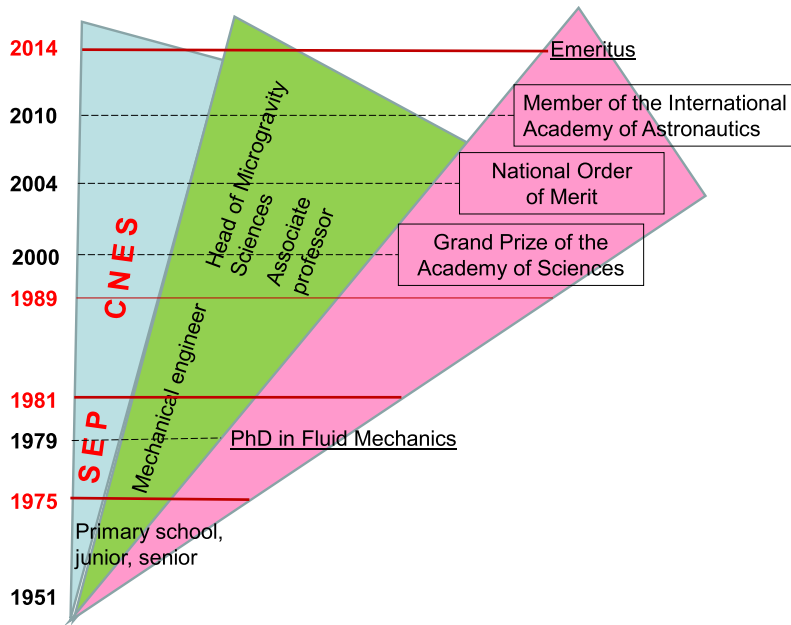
2014
Emeritus
2010
Member of the International Academy of Astronautics
2004
National Order of Merit
2000
Grand Prize of the Academy of Sciences
1989
CNES
Head of Microgravity Sciences
Associate professor
Mechanical engineer
1981
1979
PhD in Fluid Mechanics
SEP
1975
Primary school, junior, senior
1951